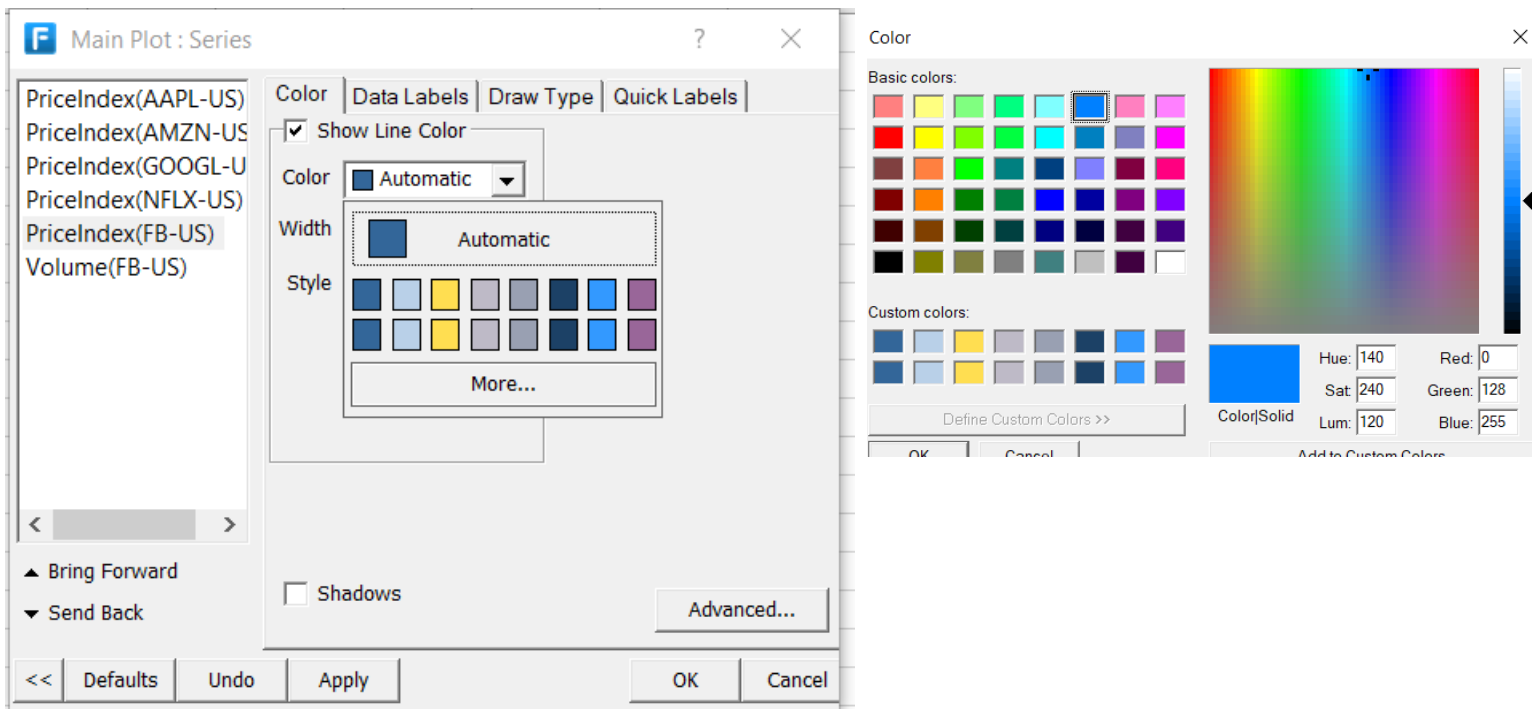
F Main Plot : Series ? ×

PriceIndex(AAPL-US)
PriceIndex(AMZN-US
PriceIndex(GOOGL-U
PriceIndex(NFLX-US)
PriceIndex(FB-US)
Volume(FB-US)

Color | Data Labels | Draw Type | Quick Labels

Show Line Color
Color Automatic
Width
Style
Automatic
More...

▲ Bring Forward
▼ Send Back

Shadows

Advanced...

<< Defaults Undo Apply OK Cancel

Color ×

Basic colors:

Custom colors:

Define Custom Colors >>

Color|Solid

Hue: 140
Sat: 240
Lum: 120
Red: 0
Green: 128
Blue: 255

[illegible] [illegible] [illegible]